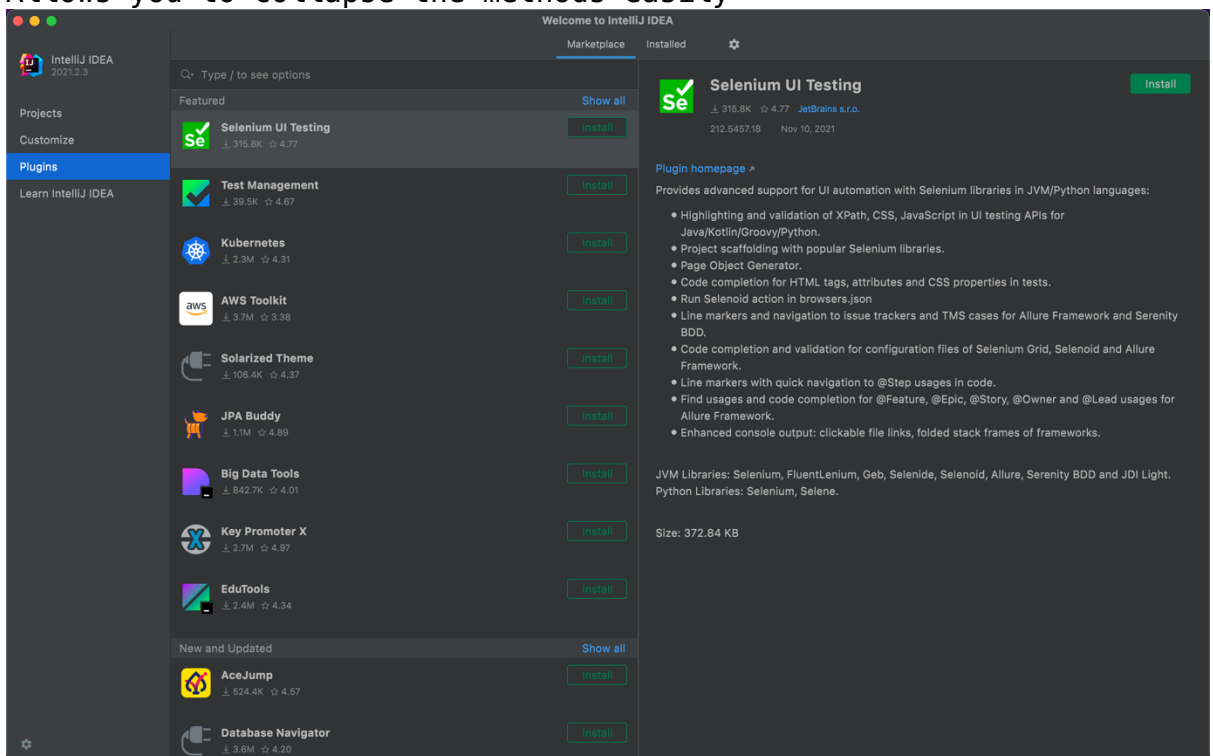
Allows you to collapse the methods easily

Welcome to IntelliJ IDEA

Marketplace Installed

IntelliJ IDEA
2021.2.3

Projects
Customize
Plugins
Learn IntelliJ IDEA

Type / to see options

Featured Show all

Selenium UI Testing
315.8K 4.77
Install

Test Management
39.5K 4.67
Install

Kubernetes
2.3M 4.31
Install

AWS Toolkit
3.7M 3.38
Install

Solarized Theme
106.4K 4.37
Install

JPA Buddy
1.1M 4.89
Install

Big Data Tools
842.7K 4.01
Install

Key Promoter X
2.7M 4.97
Install

EduTools
2.4M 4.34
Install

New and Updated Show all

AceJump
524.4K 4.57
Install

Database Navigator
3.6M 4.20
Install

Selenium UI Testing
315.8K 4.77 JetBrains s.r.o.
212.5457.18 Nov 10, 2021
Install

Plugin homepage ↗

Provides advanced support for UI automation with Selenium libraries in JVM/Python languages:

• Highlighting and validation of XPath, CSS, JavaScript in UI testing APIs for Java/Kotlin/Groovy/Python.
• Project scaffolding with popular Selenium libraries.
• Page Object Generator.
• Code completion for HTML tags, attributes and CSS properties in tests.
• Run Selenoid action in browsers.json
• Line markers and navigation to issue trackers and TMS cases for Allure Framework and Serenity BDD.
• Code completion and validation for configuration files of Selenium Grid, Selenoid and Allure Framework.
• Line markers with quick navigation to @Step usages in code.
• Find usages and code completion for @Feature, @Epic, @Story, @Owner and @Lead usages for Allure Framework.
• Enhanced console output: clickable file links, folded stack frames of frameworks.

JVM Libraries: Selenium, FluentLenium, Geb, Selenide, Selenoid, Allure, Serenity BDD and JDI Light.
Python Libraries: Selenium, Selene.

Size: 372.84 KB